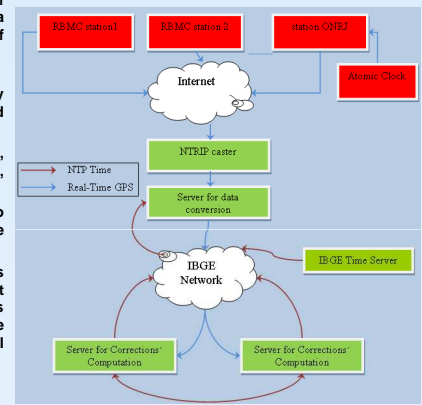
a
f

y
d

,
,

o
e

s
t
s
e
l

RBMC station 1

RBMC station 2

station ONRJ

Atomic Clock

Internet

NTP Time

Real-Time GPS

NTRIP caster

Server for data conversion

IBGE Network

IBGE Time Server

Server for Corrections' Computation

Server for Corrections' Computation